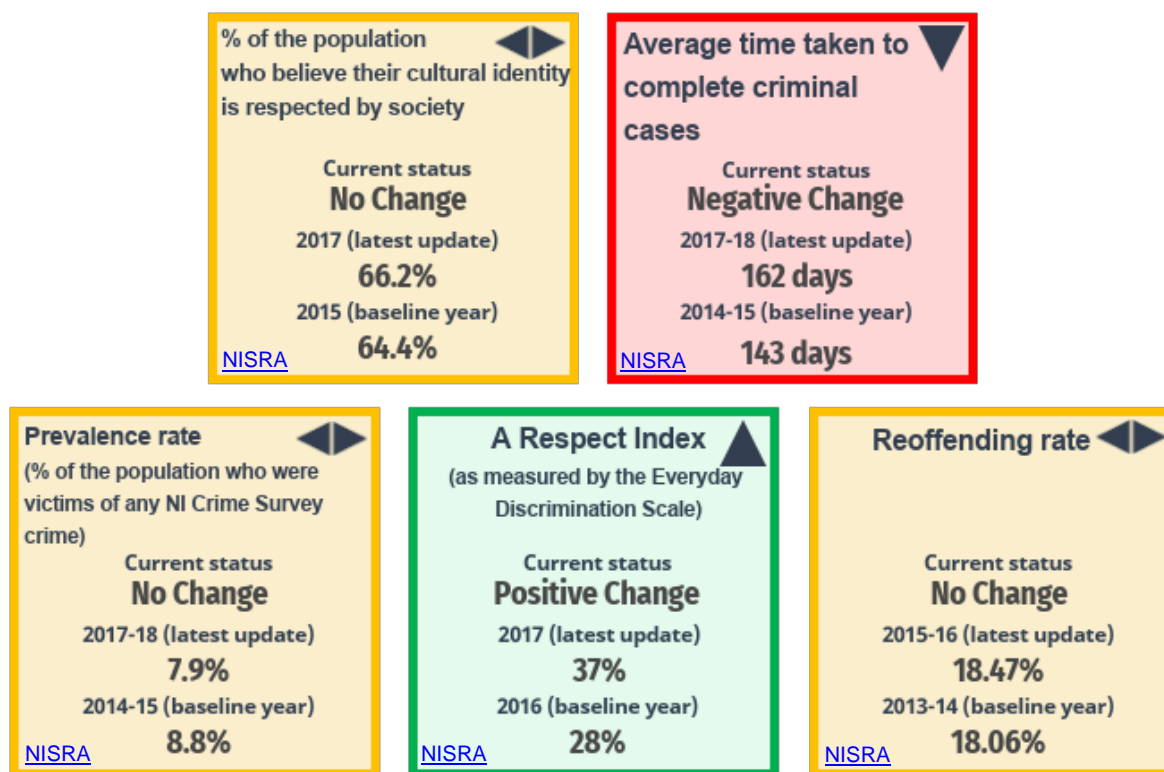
% of the population who believe their cultural identity is respected by society

Current status
No Change
2017 (latest update)
66.2%
2015 (baseline year)
64.4%
NISRA

Average time taken to complete criminal cases

Current status
Negative Change
2017-18 (latest update)
162 days
2014-15 (baseline year)
143 days
NISRA

Prevalence rate
(% of the population who were victims of any NI Crime Survey crime)
Current status
No Change
2017-18 (latest update)
7.9%
2014-15 (baseline year)
8.8%
NISRA

A Respect Index
(as measured by the Everyday Discrimination Scale)
Current status
Positive Change
2017 (latest update)
37%
2016 (baseline year)
28%
NISRA

Reoffending rate

Current status
No Change
2015-16 (latest update)
18.47%
2013-14 (baseline year)
18.06%
NISRA